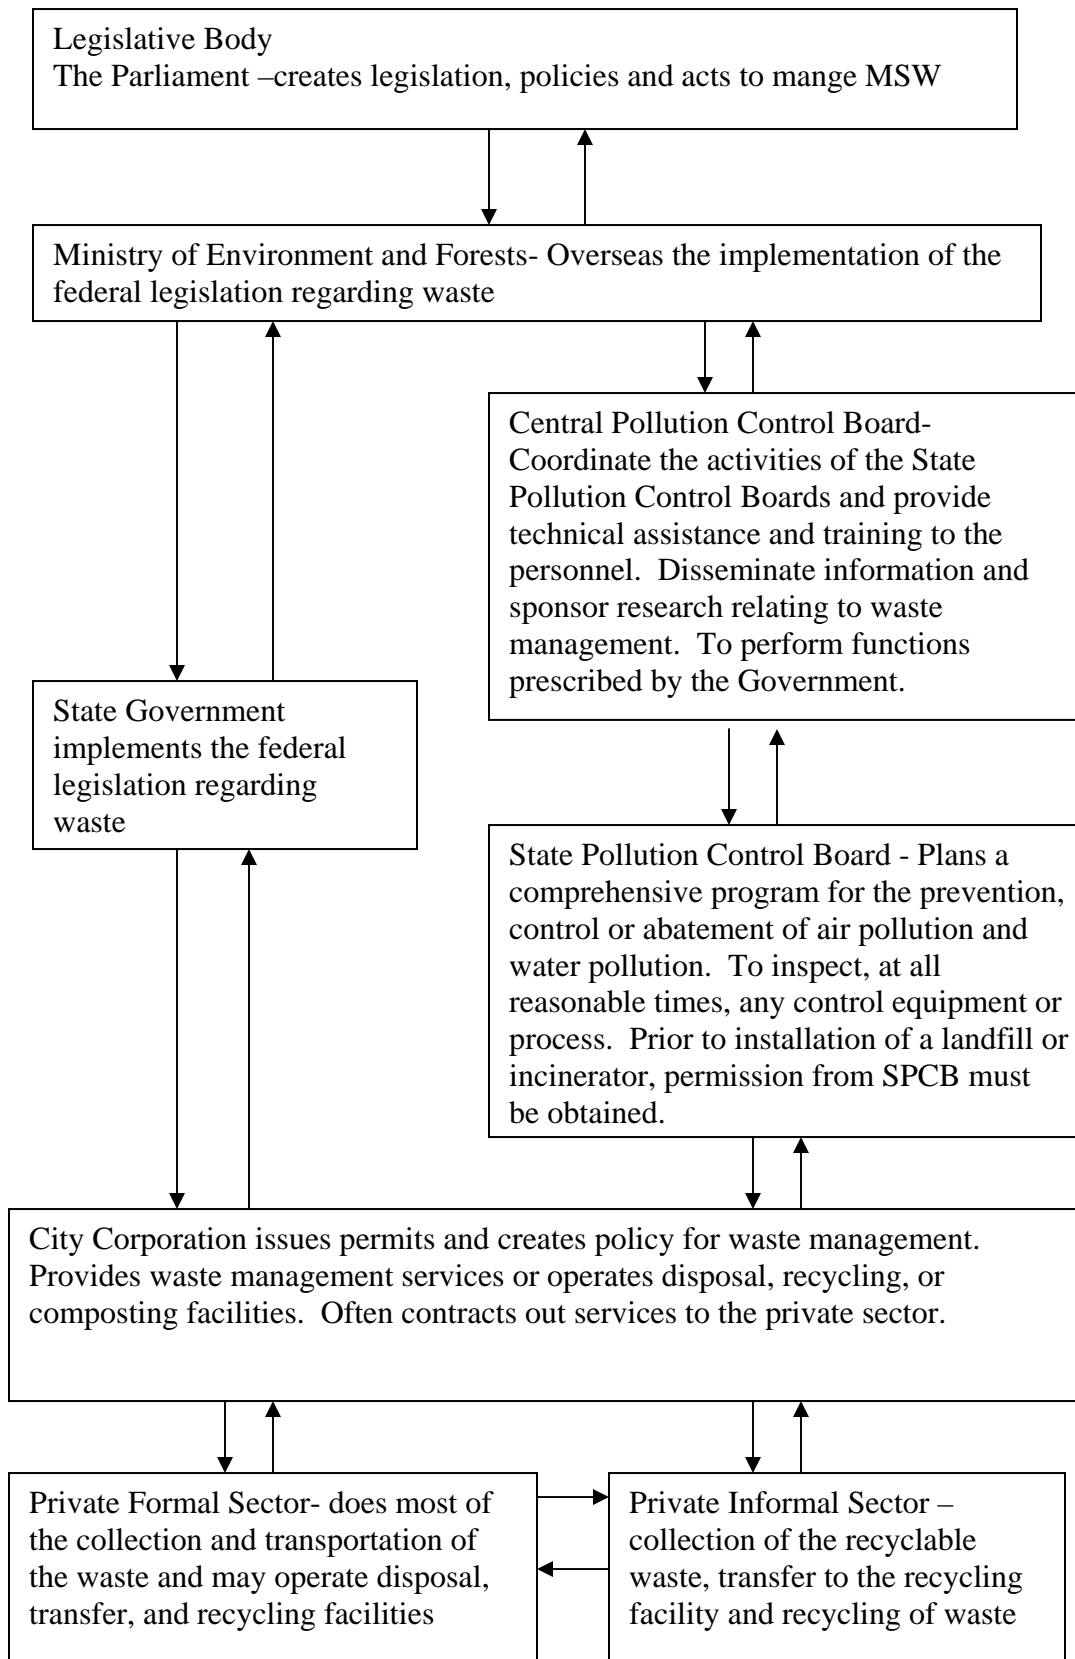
Legislative Body
The Parliament –creates legislation, policies and acts to mange MSW

Ministry of Environment and Forests- Overseas the implementation of the federal legislation regarding waste

Central Pollution Control Board- Coordinate the activities of the State Pollution Control Boards and provide technical assistance and training to the personnel. Disseminate information and sponsor research relating to waste management. To perform functions prescribed by the Government.

State Government implements the federal legislation regarding waste

State Pollution Control Board - Plans a comprehensive program for the prevention, control or abatement of air pollution and water pollution. To inspect, at all reasonable times, any control equipment or process. Prior to installation of a landfill or incinerator, permission from SPCB must be obtained.

City Corporation issues permits and creates policy for waste management. Provides waste management services or operates disposal, recycling, or composting facilities. Often contracts out services to the private sector.

Private Formal Sector- does most of the collection and transportation of the waste and may operate disposal, transfer, and recycling facilities

Private Informal Sector – collection of the recyclable waste, transfer to the recycling facility and recycling of waste